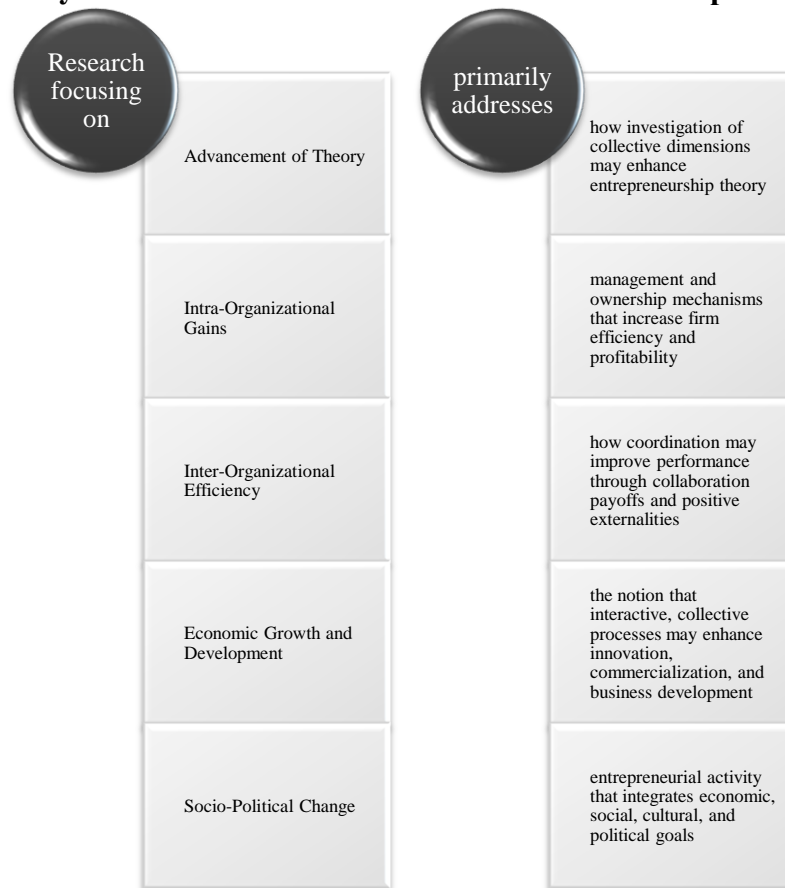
Research focusing on

Advancement of Theory

Intra-Organizational Gains

Inter-Organizational Efficiency

Economic Growth and Development

Socio-Political Change

primarily addresses

how investigation of collective dimensions may enhance entrepreneurship theory

management and ownership mechanisms that increase firm efficiency and profitability

how coordination may improve performance through collaboration payoffs and positive externalities

the notion that interactive, collective processes may enhance innovation, commercialization, and business development

entrepreneurial activity that integrates economic, social, cultural, and political goals